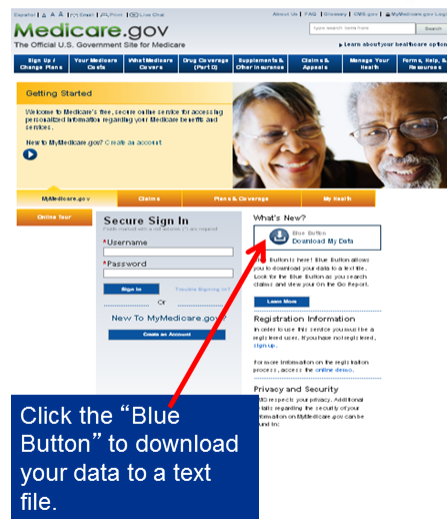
Español | A A A | Email | Print | Live Chat

About Us | FAQ | Glossary | CMS.gov | MyMedicare.gov Login

Medicare.gov
The Official U.S. Government Site for Medicare

type search term here

Learn about your healthcare options

Sign Up / Change Plans | Your Medicare Costs | What Medicare Covers | Drug Coverage (Part D) | Supplements & Other Insurance | Claims & Appeals | Manage Your Health | Forms, Help, & Resources

Getting Started

Welcome to Medicare's free, secure online service for accessing personalized information regarding your Medicare benefits and services.

New to MyMedicare.gov? Create an account

MyMedicare.gov | Claims | Plans & Coverage | My Health

Online Tour

Secure Sign In
Fields marked with a red asterisk (*) are required

*Username

*Password

Sign In | Trouble Signing In?

Or

New To MyMedicare.gov?

Create an Account

What's New?

Blue Button
Download My Data

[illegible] Button is here! Blue Button allows you to download your data to a text file. Look for the Blue Button as you search claims and view your On the Go Report.

Learn More

Registration Information
In order to use this service you must be a registered user. If you have not registered, sign up.

For more information on the registration process, access the online demo.

Privacy and Security
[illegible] respects your privacy. Additional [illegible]tails regarding the security of your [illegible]formation on MyMedicare.gov can be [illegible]und in:

Click the "Blue Button" to download your data to a text file.